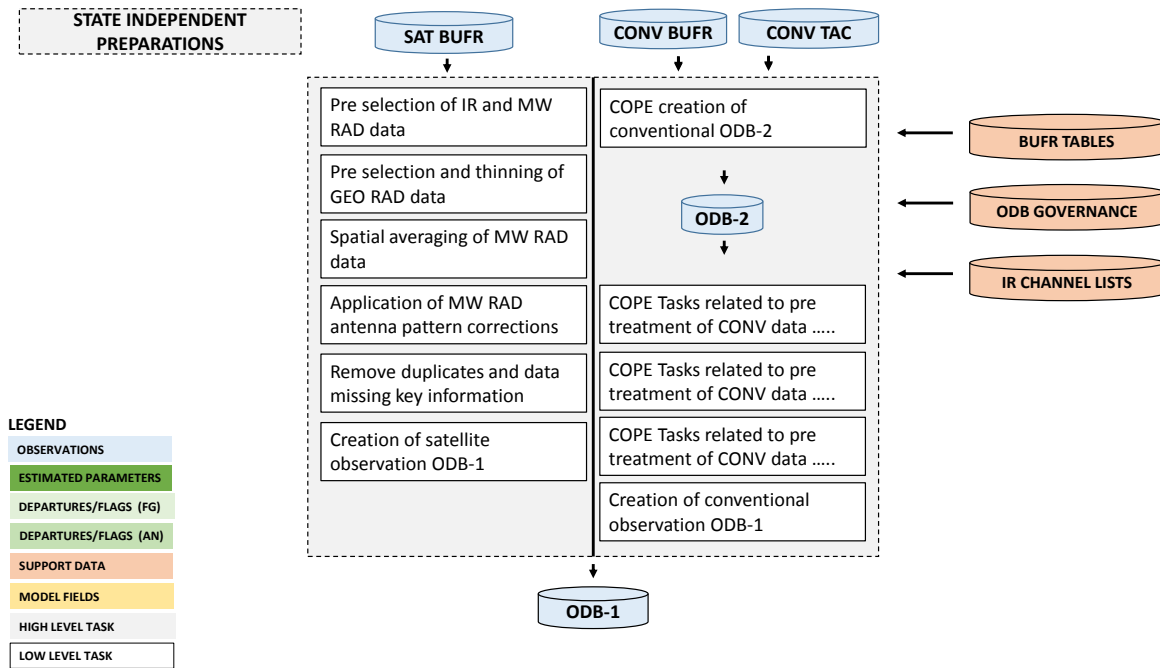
STATE INDEPENDENT PREPARATIONS

SAT BUFR

CONV BUFR

CONV TAC

Pre selection of IR and MW RAD data

Pre selection and thinning of GEO RAD data

Spatial averaging of MW RAD data

Application of MW RAD antenna pattern corrections

Remove duplicates and data missing key information

Creation of satellite observation ODB-1

COPE creation of conventional ODB-2

ODB-2

COPE Tasks related to pre treatment of CONV data …..

COPE Tasks related to pre treatment of CONV data …..

COPE Tasks related to pre treatment of CONV data …..

Creation of conventional observation ODB-1

BUFR TABLES

ODB GOVERNANCE

IR CHANNEL LISTS

ODB-1

LEGEND
OBSERVATIONS
ESTIMATED PARAMETERS
DEPARTURES/FLAGS (FG)
DEPARTURES/FLAGS (AN)
SUPPORT DATA
MODEL FIELDS
HIGH LEVEL TASK
LOW LEVEL TASK